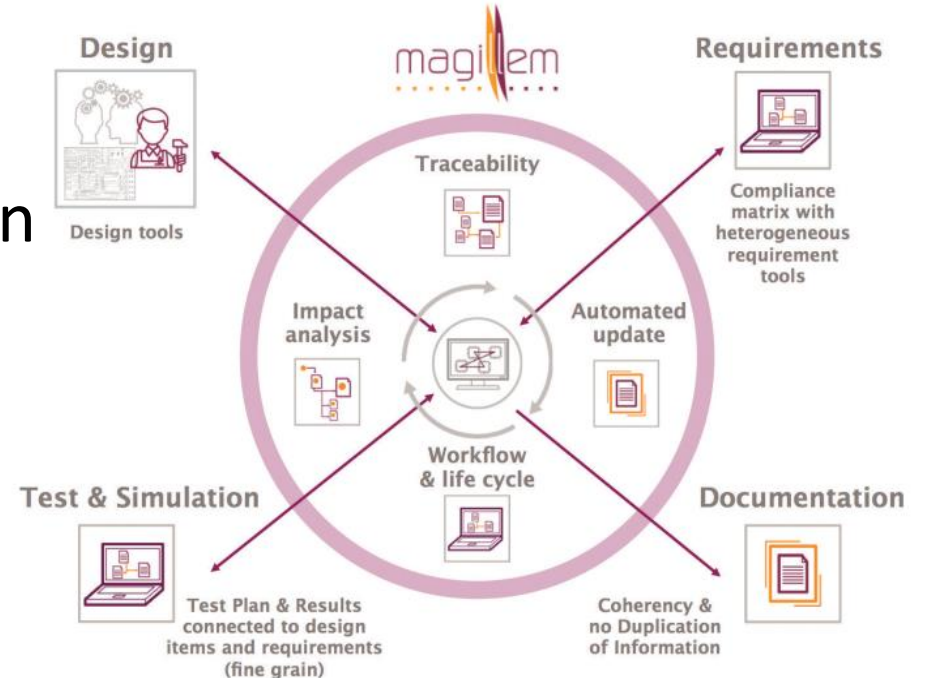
Design

magillem

Requirements

n

Design tools

Traceability

Compliance matrix with heterogeneous requirement tools

Impact analysis

Automated update

Workflow & life cycle

Test & Simulation

Documentation

Test Plan & Results connected to design items and requirements (fine grain)

Coherency & no Duplication of Information